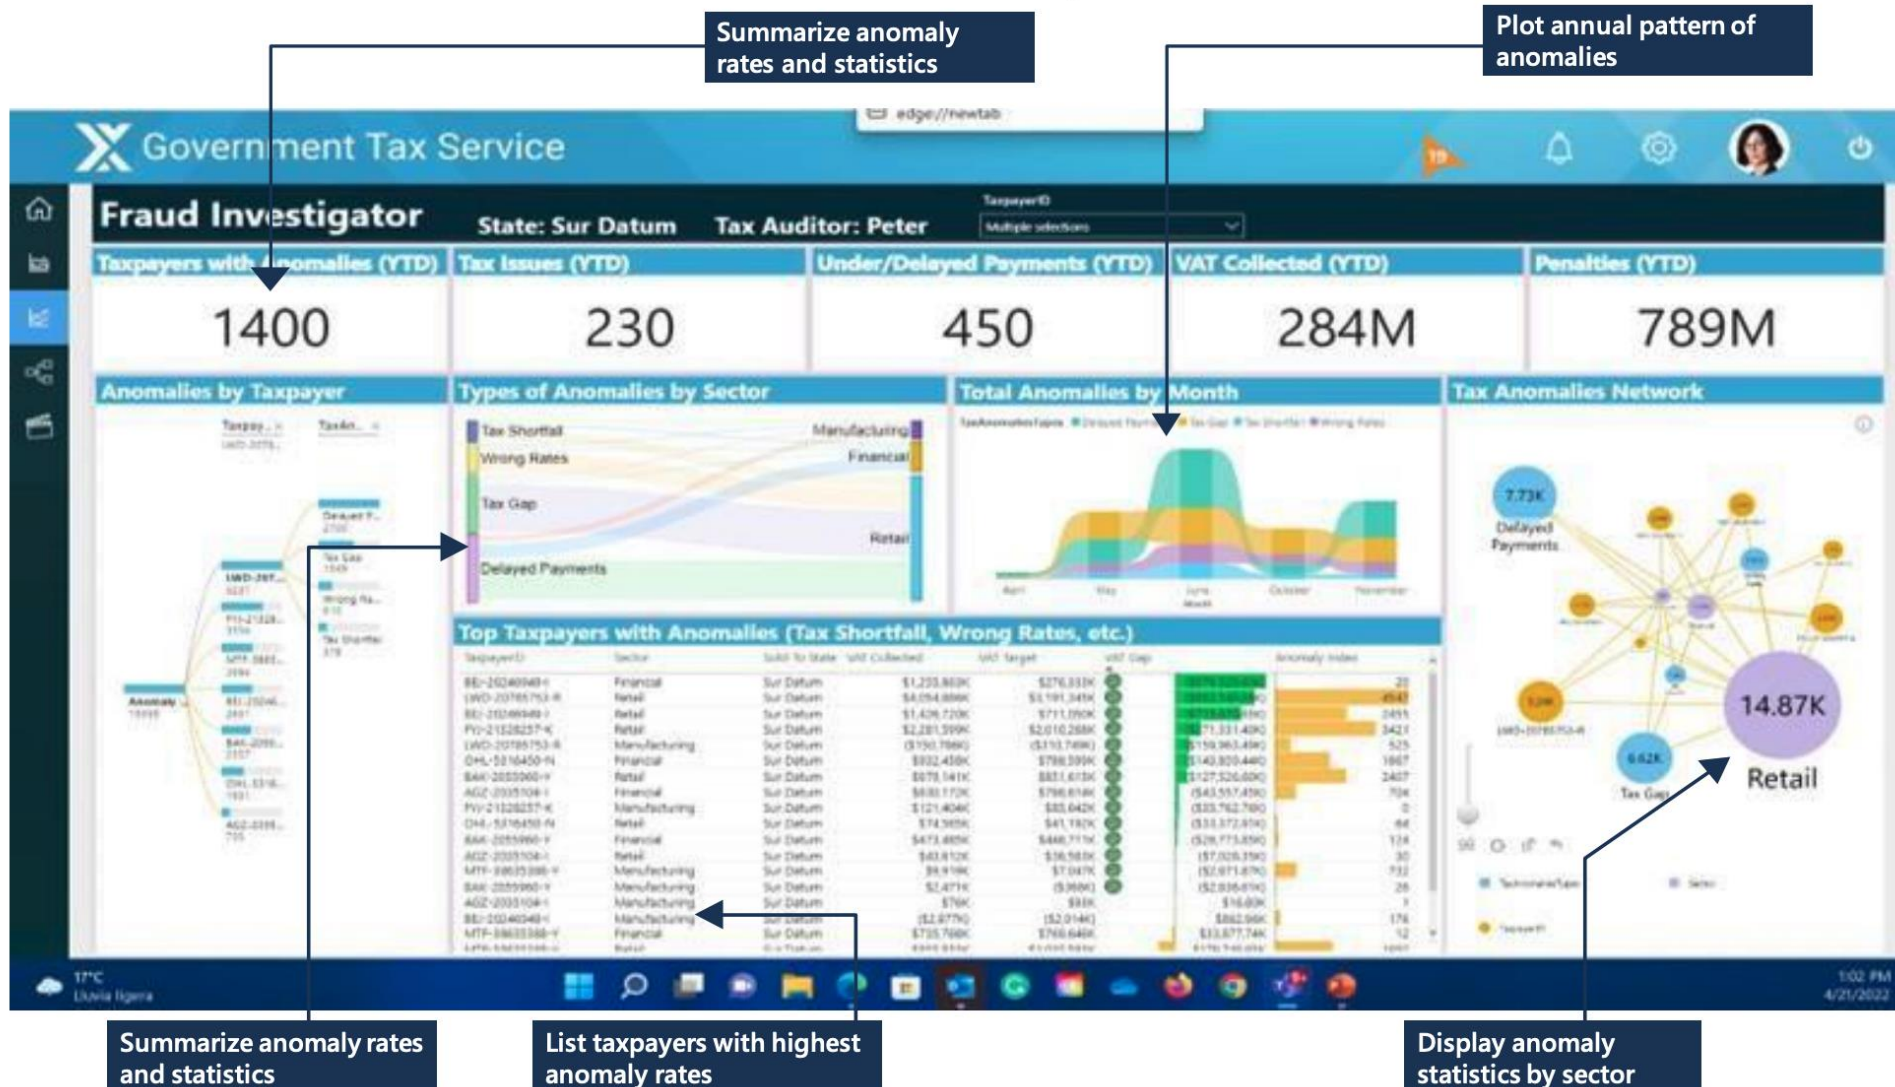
Summarize anomaly rates and statistics

Plot annual pattern of anomalies

edge://newtab

Government Tax Service

Fraud Investigator

State: Sur Datum

Tax Auditor: Peter

TaxpayerID

Multiple selections

Taxpayers with Anomalies (YTD)

1400

Tax Issues (YTD)

230

Under/Delayed Payments (YTD)

450

VAT Collected (YTD)

284M

Penalties (YTD)

789M

Anomalies by Taxpayer

Types of Anomalies by Sector

Tax Shortfall

Wrong Rates

Tax Gap

Delayed Payments

Manufacturing

Financial

Retail

Total Anomalies by Month

Tax Anomalies Network

7.73K

Delayed Payments

14.87K

Retail

6.62K

Tax Gap

Top Taxpayers with Anomalies (Tax Shortfall, Wrong Rates, etc.)

| TaxpayerID | Sector | Sold To State | VAT Collected | VAT Target | VAT Gap | Anomaly Index |
|---|---|---|---|---|---|---|
| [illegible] | Financial | Sur Datum | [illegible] | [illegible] | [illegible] | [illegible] |
| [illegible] | Retail | Sur Datum | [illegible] | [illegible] | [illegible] | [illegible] |
| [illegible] | Manufacturing | Sur Datum | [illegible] | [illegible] | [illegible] | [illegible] |

17°C
Lluvia ligera

1:02 PM
4/21/2022

Summarize anomaly rates and statistics

List taxpayers with highest anomaly rates

Display anomaly statistics by sector